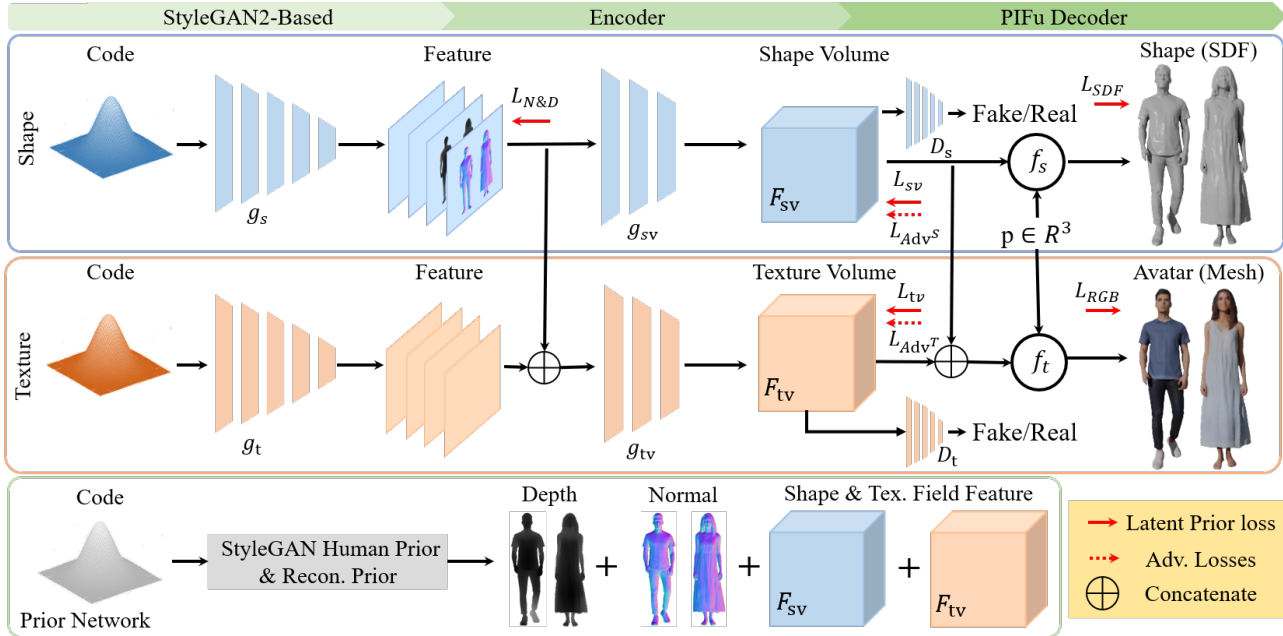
StyleGAN2-Based
Encoder
PIFu Decoder

Shape
Code
$g_s$
Feature
$L_{N\&D}$
$g_{sv}$
Shape Volume
$F_{sv}$
Fake/Real
$D_s$
$L_{sv}$
$L_{Adv^S}$
$f_s$
$p \in R^3$
Shape (SDF)
$L_{SDF}$

Texture
Code
$g_t$
Feature
$g_{tv}$
Texture Volume
$F_{tv}$
$L_{tv}$
$L_{Adv^T}$
$f_t$
Fake/Real
$D_t$
Avatar (Mesh)
$L_{RGB}$

Code
Prior Network
StyleGAN Human Prior & Recon. Prior
Depth
+
Normal
+
Shape & Tex. Field Feature
$F_{sv}$
+
$F_{tv}$

Latent Prior loss
Adv. Losses
Concatenate